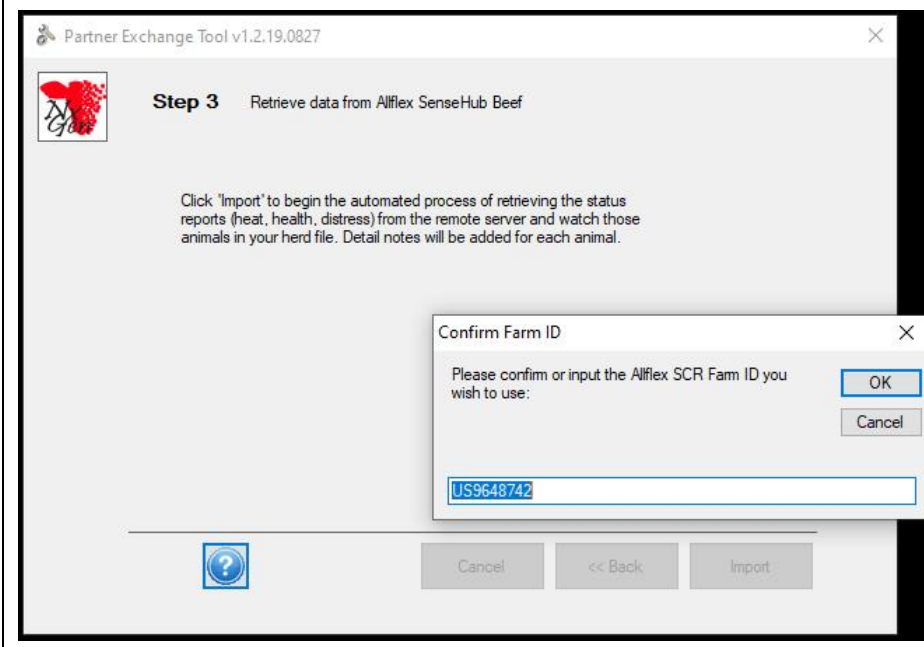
Partner Exchange Tool v1.2.19.0827

Step 3 Retrieve data from Allflex SenseHub Beef

Click 'Import' to begin the automated process of retrieving the status reports (heat, health, distress) from the remote server and watch those animals in your herd file. Detail notes will be added for each animal.

Confirm Farm ID

Please confirm or input the Allflex SCR Farm ID you wish to use:

OK

Cancel

US9648742

Cancel

<< Back

Import